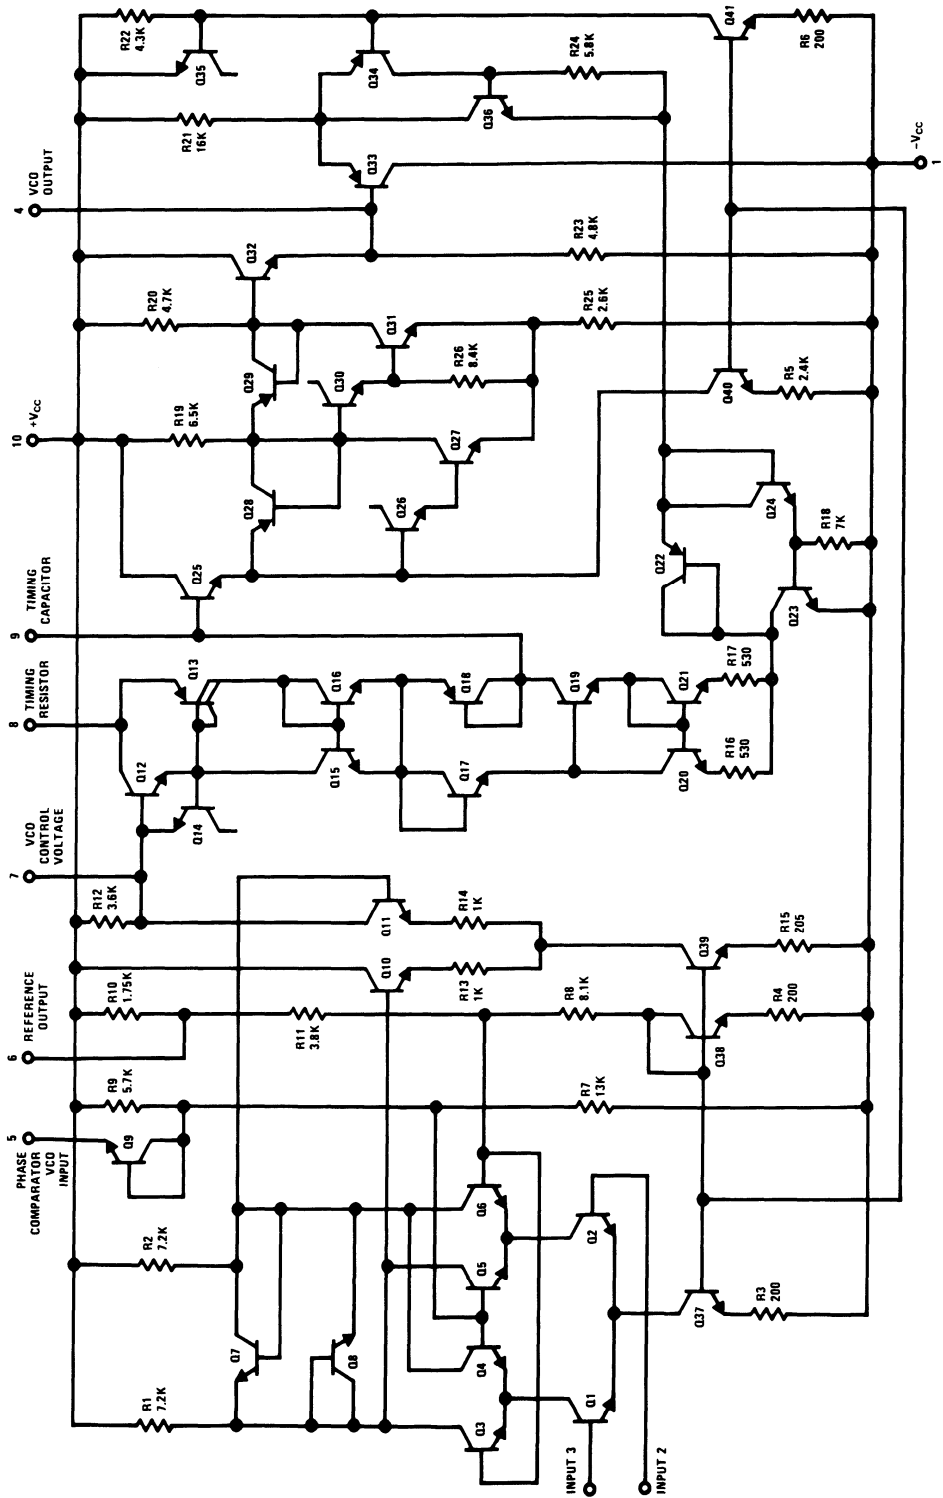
R22 4.3K
Q35
Q34
R24 5.8K
Q41
R6 200
R21 16K
Q36
VCO OUTPUT
4
Q33
$-V_{CC}$
1
R23 4.8K
Q32
R20 4.7K
R25 2.6K
Q31
Q29
Q30
R26 8.4K
Q40
R5 2.4K
10 $+V_{CC}$
R19 6.5K
Q27
Q28
Q26
Q24
R18 7K
TIMING CAPACITOR
Q25
Q22
Q23
9
TIMING RESISTOR
8
Q13
Q16
Q18
Q19
Q21
R17 530
Q12
Q15
Q17
Q20
R16 530
VCO CONTROL VOLTAGE
7
Q14
R12 3.6K
Q11
R14 1K
R15 205
Q39
REFERENCE OUTPUT
6
R10 1.75K
Q10
R13 1K
R8 8.1K
R4 200
R11 3.8K
Q38
R9 5.7K
R7 13K
PHASE COMPARATOR VCO INPUT
5
Q9
Q6
R2 7.2K
Q5
Q2
Q7
Q8
Q4
Q37
R3 200
R1 7.2K
Q3
Q1
INPUT 3
INPUT 2